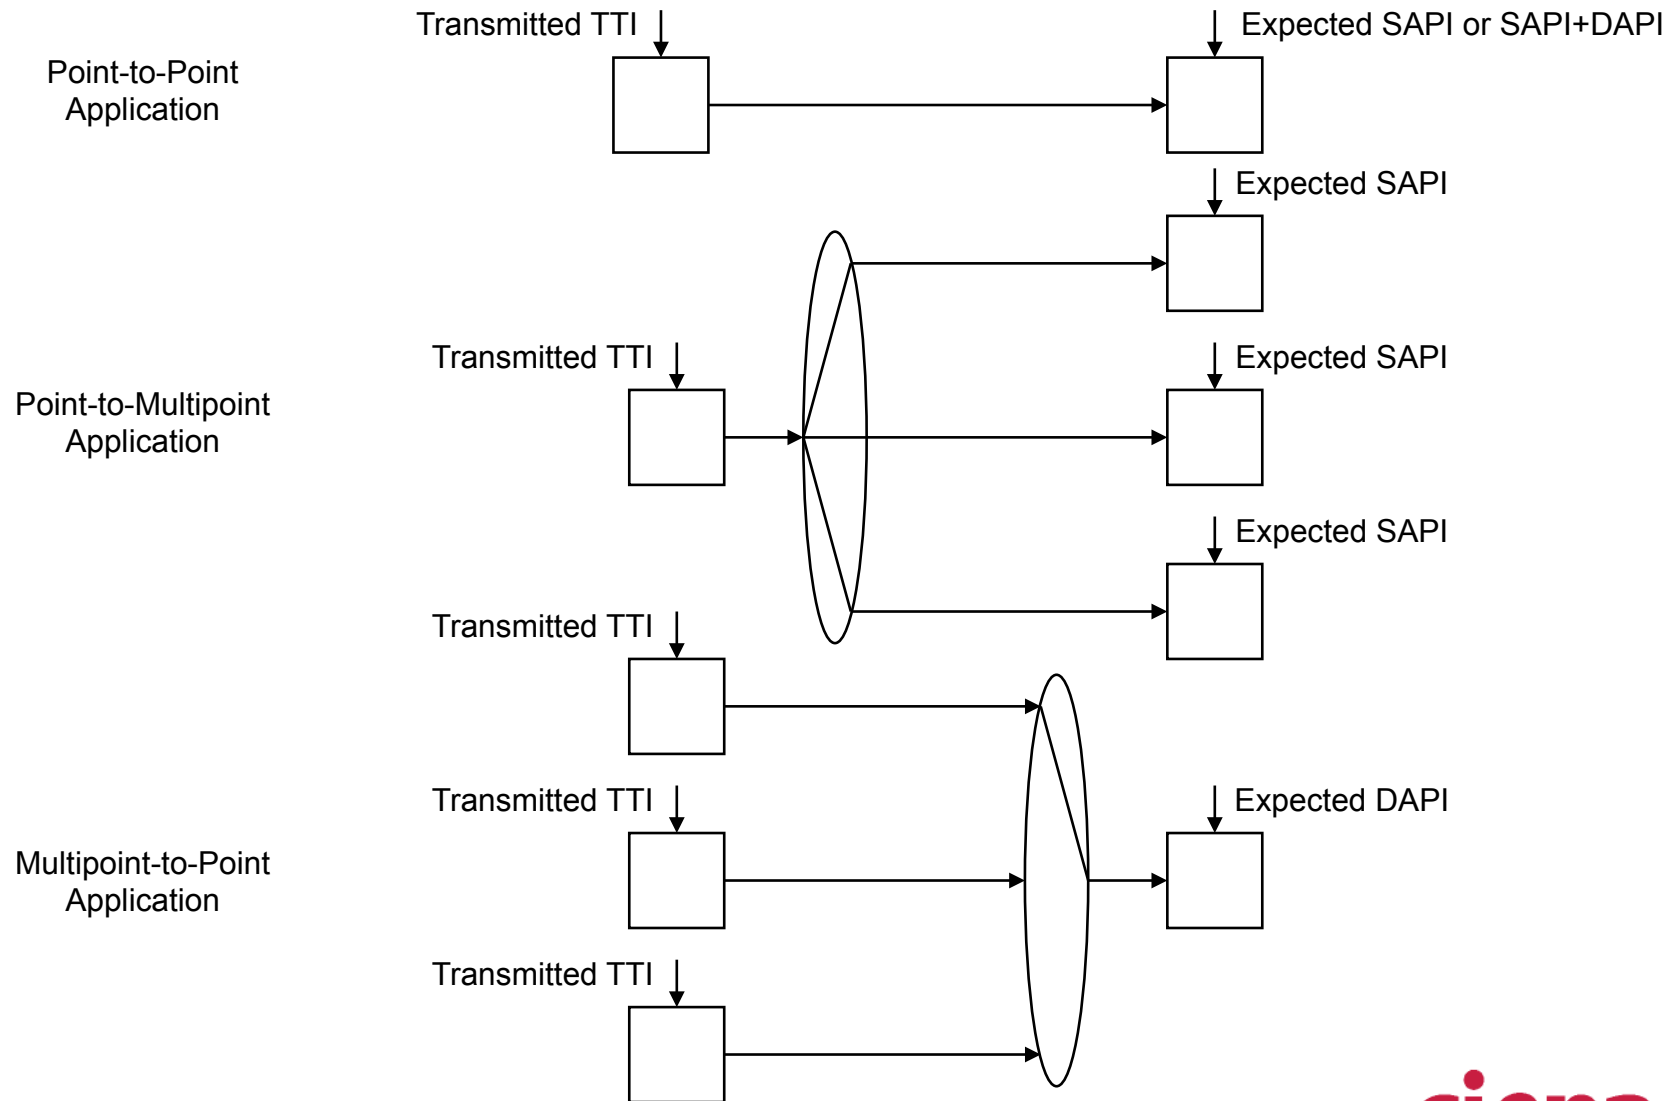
Transmitted TTI

Expected SAPI or SAPI+DAPI

Point-to-Point Application

Expected SAPI

Transmitted TTI

Expected SAPI

Point-to-Multipoint Application

Expected SAPI

Transmitted TTI

Transmitted TTI

Expected DAPI

Multipoint-to-Point Application

Transmitted TTI

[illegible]